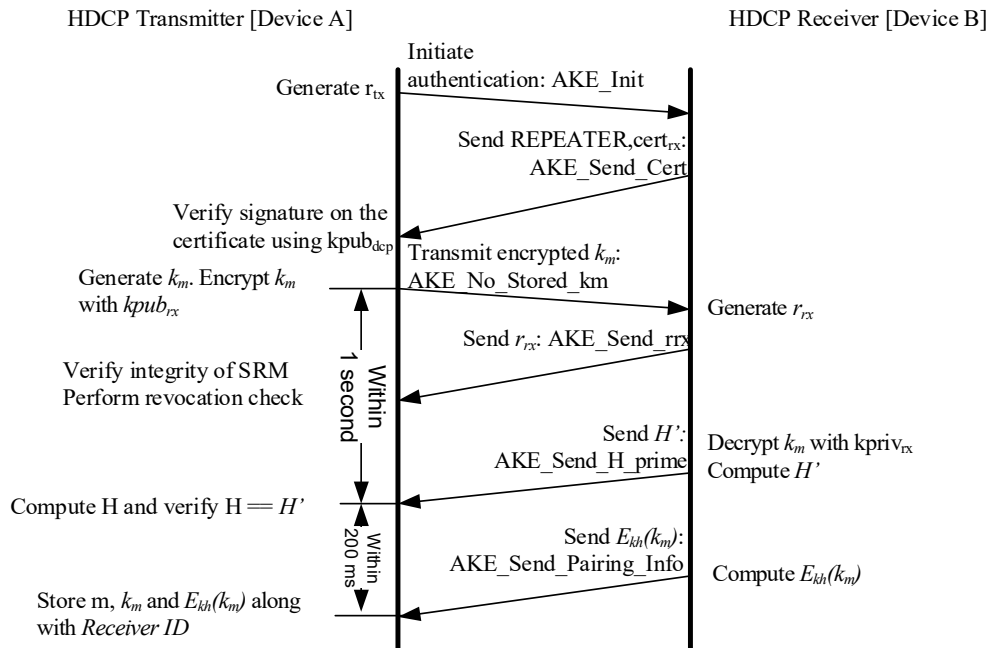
HDCP Transmitter [Device A]

HDCP Receiver [Device B]

Generate $r_{tx}$

Initiate authentication: AKE_Init

Send REPEATER,$cert_{rx}$: AKE_Send_Cert

Verify signature on the certificate using $kpub_{dcp}$

Transmit encrypted $k_m$: AKE_No_Stored_km

Generate $k_m$. Encrypt $k_m$ with $kpub_{rx}$

Generate $r_{rx}$

Send $r_{rx}$: AKE_Send_rrx

Verify integrity of SRM
Perform revocation check

Within 1 second

Send $H'$: AKE_Send_H_prime

Decrypt $k_m$ with $kpriv_{rx}$
Compute $H'$

Compute H and verify H == $H'$

Within 200 ms

Send $E_{kh}(k_m)$: AKE_Send_Pairing_Info

Compute $E_{kh}(k_m)$

Store m, $k_m$ and $E_{kh}(k_m)$ along with Receiver ID